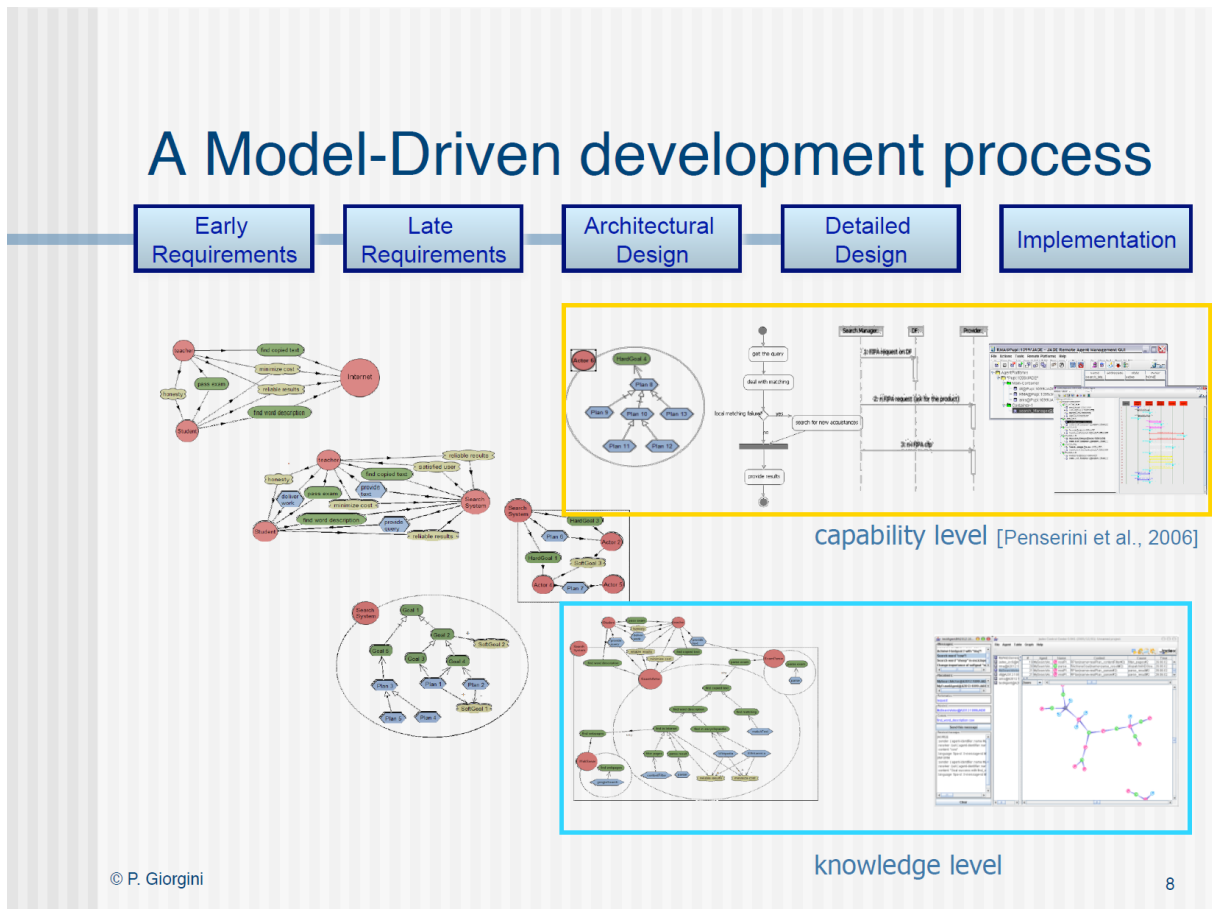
A Model-Driven development process

Early Requirements

Late Requirements

Architectural Design

Detailed Design

Implementation

Teacher

find copied text

minimize cost

Internet

honesty

pass exam

reliable results

find word description

Student

Teacher

reliable results

satisfied user

find copied text

honesty

deliver work

pass exam

provide text

minimize cost

Search System

find word description

provide query

Student

reliable results

Search System

HardGoal 2

Plan 6

Actor 2

HardGoal 1

SoftGoal 3

Actor 1

Plan 7

Actor 3

Search System

Goal 1

Goal 2

SoftGoal 2

Goal 3

Goal 5

Goal 4

Plan 4

Plan 1

Plan 2

SoftGoal 1

Plan 3

Plan 4

Actor 6

HardGoal 4

Plan 8

Plan 9

Plan 10

Plan 13

Plan 11

Plan 12

get the query

deal with matching

local matching failure

yes

no

search for new acquitances

provide results

Search Manager

DF

Provider

1: FIPA request on DF

2: FIPA request (ask for the product)

3: FIPA cfp

capability level [Penserini et al., 2006]

knowledge level

© P. Giorgini

8